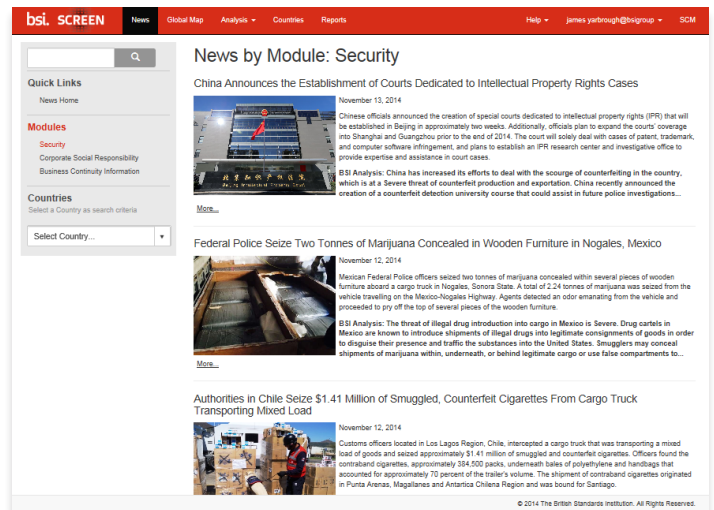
bsi. SCREEN News Global Map Analysis Countries Reports Help james yarbrough@bsigroup SCM

Quick Links
News Home

Modules
Security
Corporate Social Responsibility
Business Continuity Information

Countries
Select a Country as search criteria
Select Country...

News by Module: Security

China Announces the Establishment of Courts Dedicated to Intellectual Property Rights Cases

November 13, 2014

Chinese officials announced the creation of special courts dedicated to intellectual property rights (IPR) that will be established in Beijing in approximately two weeks. Additionally, officials plan to expand the courts' coverage into Shanghai and Guangzhou prior to the end of 2014. The court will solely deal with cases of patent, trademark, and computer software infringement, and plans to establish an IPR research center and investigative office to provide expertise and assistance in court cases.

BSI Analysis: China has increased its efforts to deal with the scourge of counterfeiting in the country, which is at a Severe threat of counterfeit production and exportation. China recently announced the creation of a counterfeit detection university course that could assist in future police investigations...

More...

Federal Police Seize Two Tonnes of Marijuana Concealed in Wooden Furniture in Nogales, Mexico

November 12, 2014

Mexican Federal Police officers seized two tonnes of marijuana concealed within several pieces of wooden furniture aboard a cargo truck in Nogales, Sonora State. A total of 2.24 tonnes of marijuana was seized from the vehicle travelling on the Mexico-Nogales Highway. Agents detected an odor emanating from the vehicle and proceeded to pry off the top of several pieces of the wooden furniture.

BSI Analysis: The threat of illegal drug introduction into cargo in Mexico is Severe. Drug cartels in Mexico are known to introduce shipments of illegal drugs into legitimate consignments of goods in order to disguise their presence and traffic the substances into the United States. Smugglers may conceal shipments of marijuana within, underneath, or behind legitimate cargo or use false compartments to...

More...

Authorities in Chile Seize $1.41 Million of Smuggled, Counterfeit Cigarettes From Cargo Truck Transporting Mixed Load

November 12, 2014

Customs officers located in Los Lagos Region, Chile, intercepted a cargo truck that was transporting a mixed load of goods and seized approximately $1.41 million of smuggled and counterfeit cigarettes. Officers found the contraband cigarettes, approximately 384,500 packs, underneath bales of polyethylene and handbags that accounted for approximately 70 percent of the trailer's volume. The shipment of contraband cigarettes originated in Punta Arenas, Magallanes and Antartica Chilena Region and was bound for Santiago.

© 2014 The British Standards Institution. All Rights Reserved.